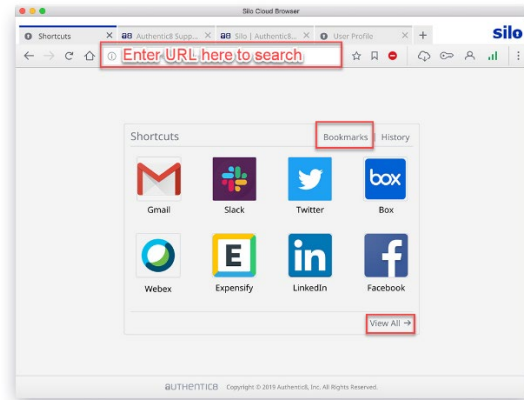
Silo Cloud Browser

Shortcuts ×
a8 Authentic8 Supp... ×
a8 Silo | Authentic8... ×
User Profile ×
+
silo

Enter URL here to search

Shortcuts
Bookmarks
History

box

Gmail
Slack
Twitter
Box

E
in

Webex
Expensify
LinkedIn
Facebook

View All →

authentic8 Copyright © 2019 Authentic8, Inc. All Rights Reserved.